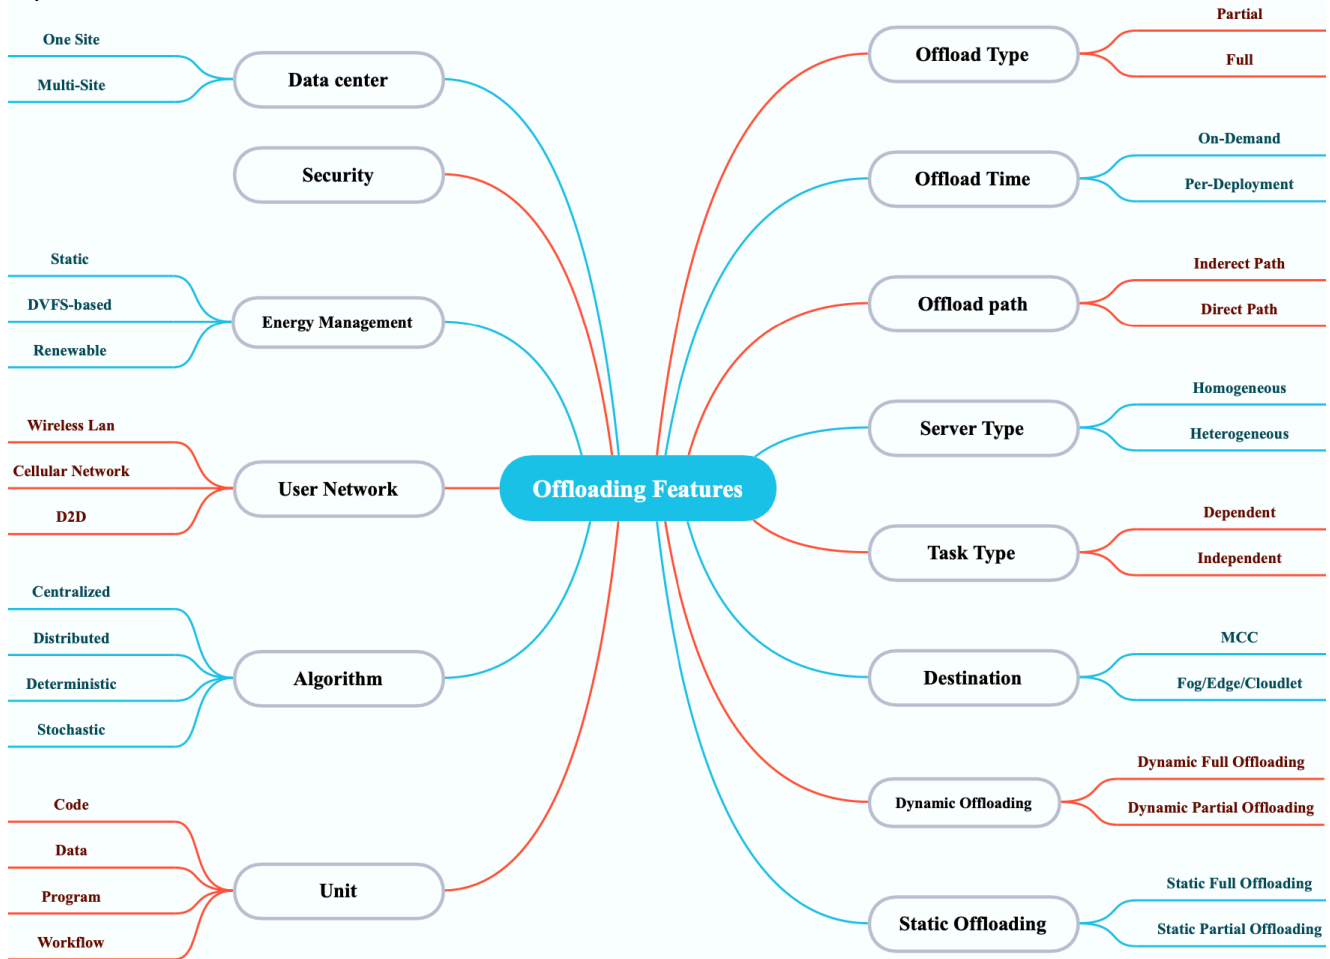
Offloading Features

Data center
One Site
Multi-Site

Security

Energy Management
Static
DVFS-based
Renewable

User Network
Wireless Lan
Cellular Network
D2D

Algorithm
Centralized
Distributed
Deterministic
Stochastic

Unit
Code
Data
Program
Workflow

Offload Type
Partial
Full

Offload Time
On-Demand
Per-Deployment

Offload path
Inderect Path
Direct Path

Server Type
Homogeneous
Heterogeneous

Task Type
Dependent
Independent

Destination
MCC
Fog/Edge/Cloudlet

Dynamic Offloading
Dynamic Full Offloading
Dynamic Partial Offloading

Static Offloading
Static Full Offloading
Static Partial Offloading